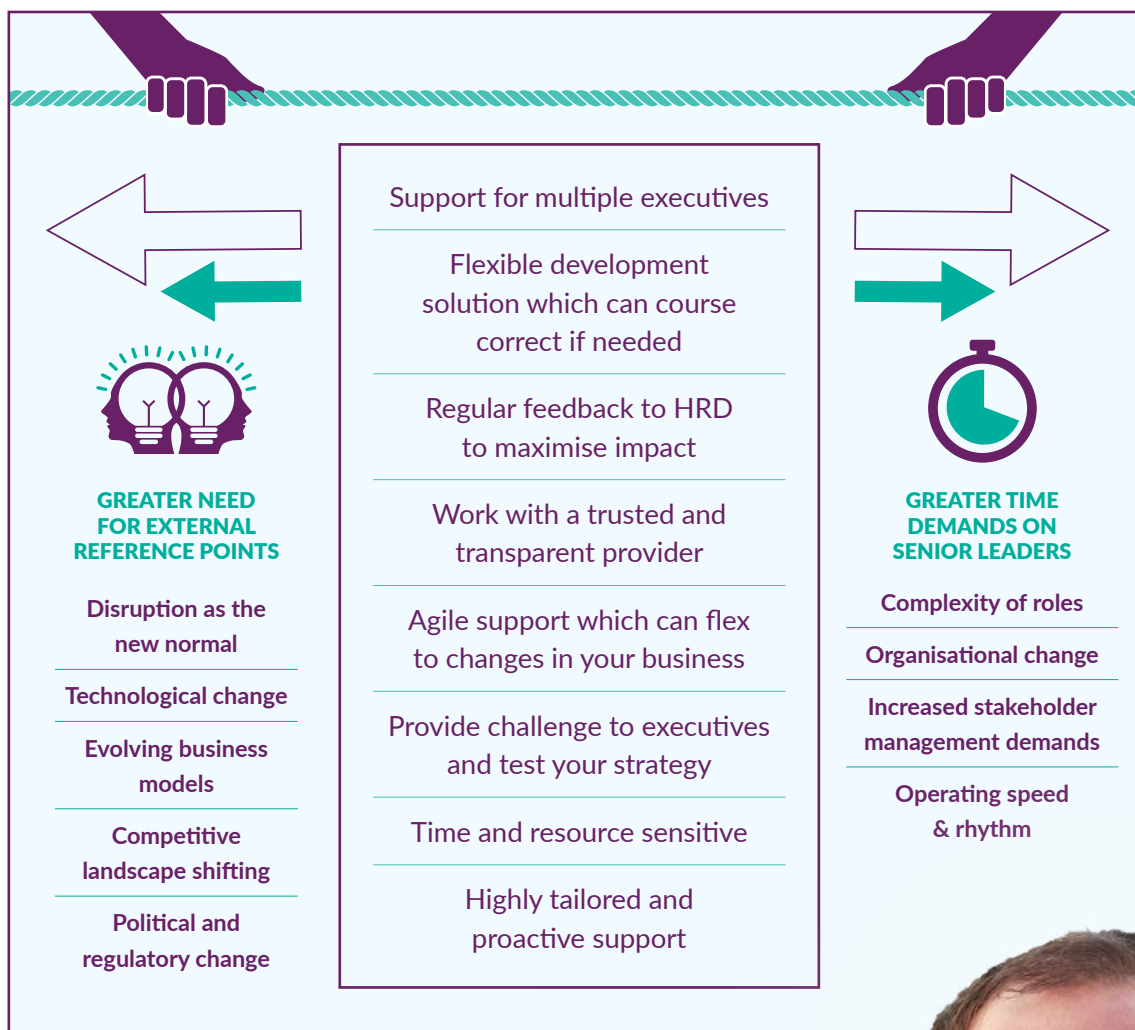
GREATER NEED FOR EXTERNAL REFERENCE POINTS

Disruption as the new normal

Technological change

Evolving business models

Competitive landscape shifting

Political and regulatory change

Support for multiple executives

Flexible development solution which can course correct if needed

Regular feedback to HRD to maximise impact

Work with a trusted and transparent provider

Agile support which can flex to changes in your business

Provide challenge to executives and test your strategy

Time and resource sensitive

Highly tailored and proactive support

GREATER TIME DEMANDS ON SENIOR LEADERS

Complexity of roles

Organisational change

Increased stakeholder management demands

Operating speed & rhythm